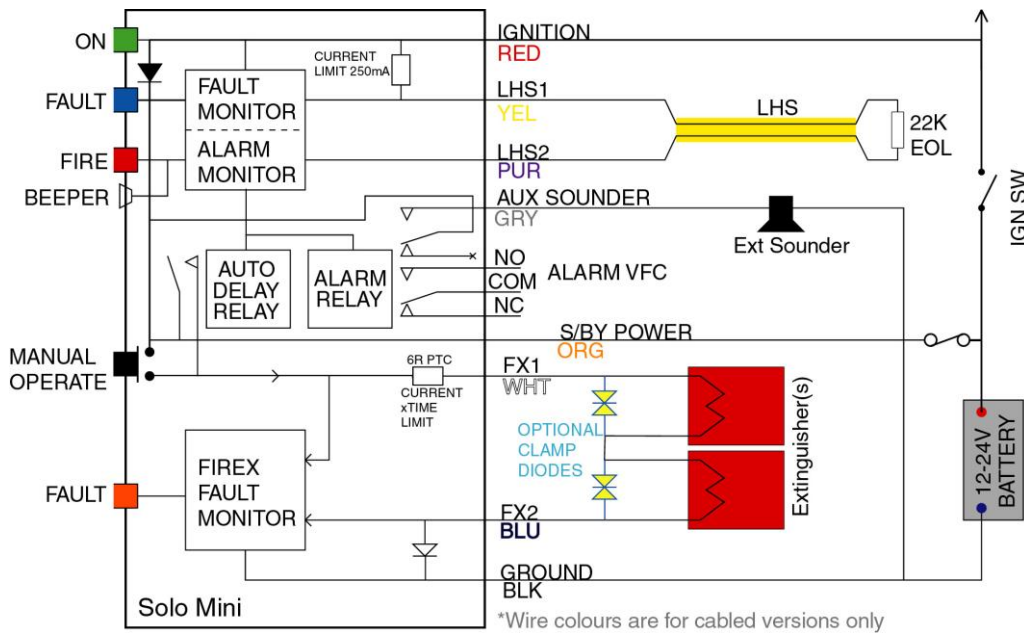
ON
FAULT
FIRE
BEEPER
MANUAL OPERATE
FAULT
CURRENT LIMIT 250mA
FAULT MONITOR
ALARM MONITOR
AUTO DELAY RELAY
ALARM RELAY
6R PTC
CURRENT xTIME LIMIT
FIREX FAULT MONITOR
Solo Mini
IGNITION
RED
LHS1
YEL
LHS2
PUR
AUX SOUNDER
GRY
NO
COM
NC
ALARM VFC
S/BY POWER
ORG
FX1
WHT
FX2
BLU
GROUND
BLK
LHS
22K EOL
Ext Sounder
OPTIONAL CLAMP DIODES
Extinguisher(s)
IGN SW
12-24V BATTERY
*Wire colours are for cabled versions only